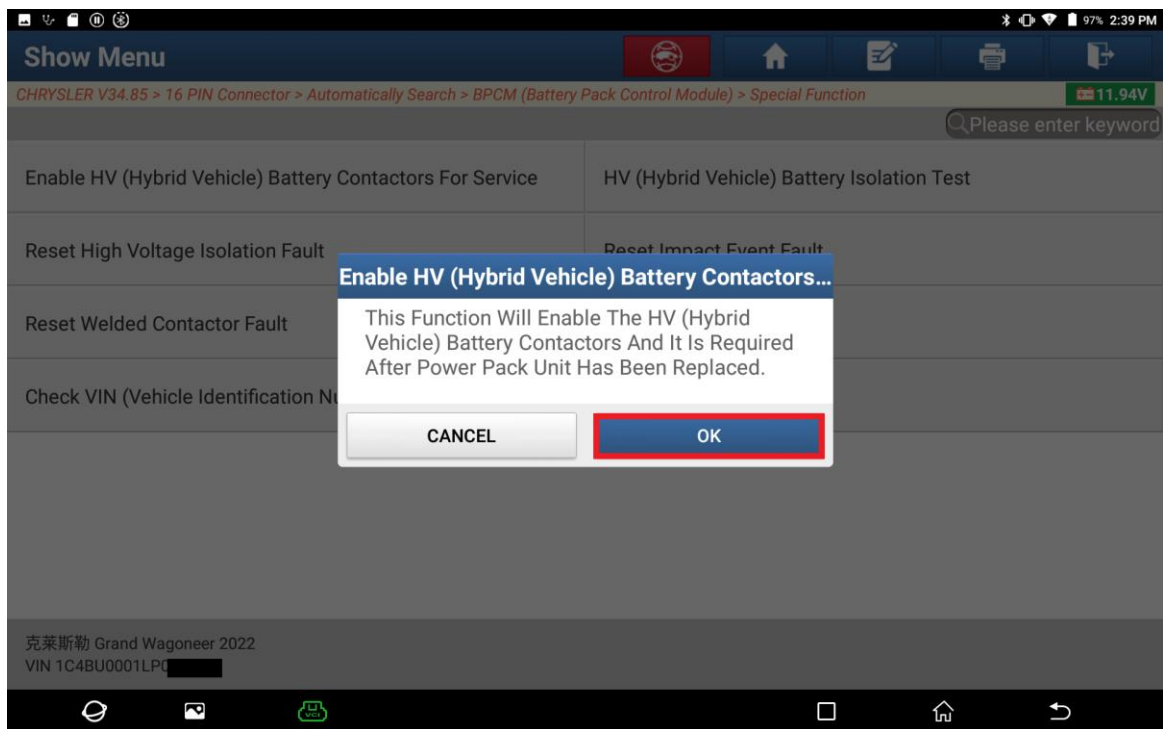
97% 2:39 PM

Show Menu

CHRYSLER V34.85 > 16 PIN Connector > Automatically Search > BPCM (Battery Pack Control Module) > Special Function

11.94V

Please enter keyword

Enable HV (Hybrid Vehicle) Battery Contactors For Service

HV (Hybrid Vehicle) Battery Isolation Test

Reset High Voltage Isolation Fault

Reset Impact Event Fault

Reset Welded Contactor Fault

Check VIN (Vehicle Identification Nu

Enable HV (Hybrid Vehicle) Battery Contactors...

This Function Will Enable The HV (Hybrid Vehicle) Battery Contactors And It Is Required After Power Pack Unit Has Been Replaced.

CANCEL

OK

克莱斯勒 Grand Wagoneer 2022
VIN 1C4BU0001LP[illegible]